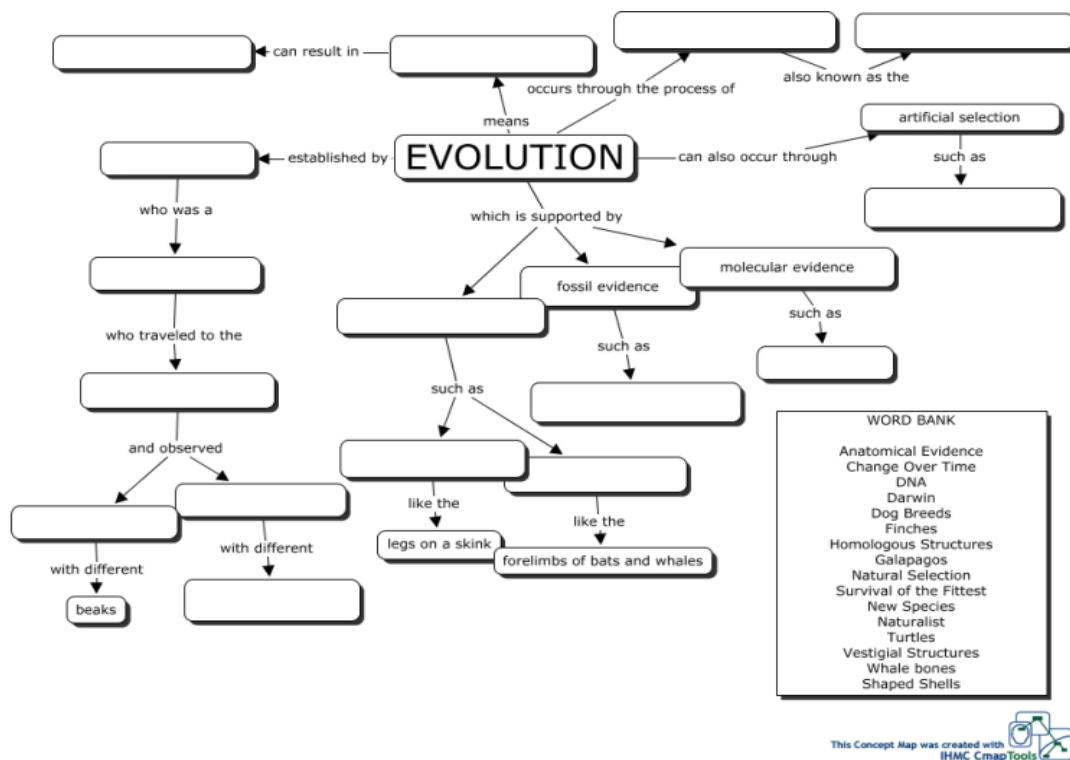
can result in

means

occurs through the process of

also known as the

artificial selection

established by

EVOLUTION

can also occur through

such as

who was a

which is supported by

molecular evidence

fossil evidence

who traveled to the

such as

such as

such as

and observed

like the

like the

legs on a skink

forelimbs of bats and whales

with different

with different

beaks

WORD BANK

Anatomical Evidence
Change Over Time
DNA
Darwin
Dog Breeds
Finches
Homologous Structures
Galapagos
Natural Selection
Survival of the Fittest
New Species
Naturalist
Turtles
Vestigial Structures
Whale bones
Shaped Shells

This Concept Map was created with IHMC CmapTools